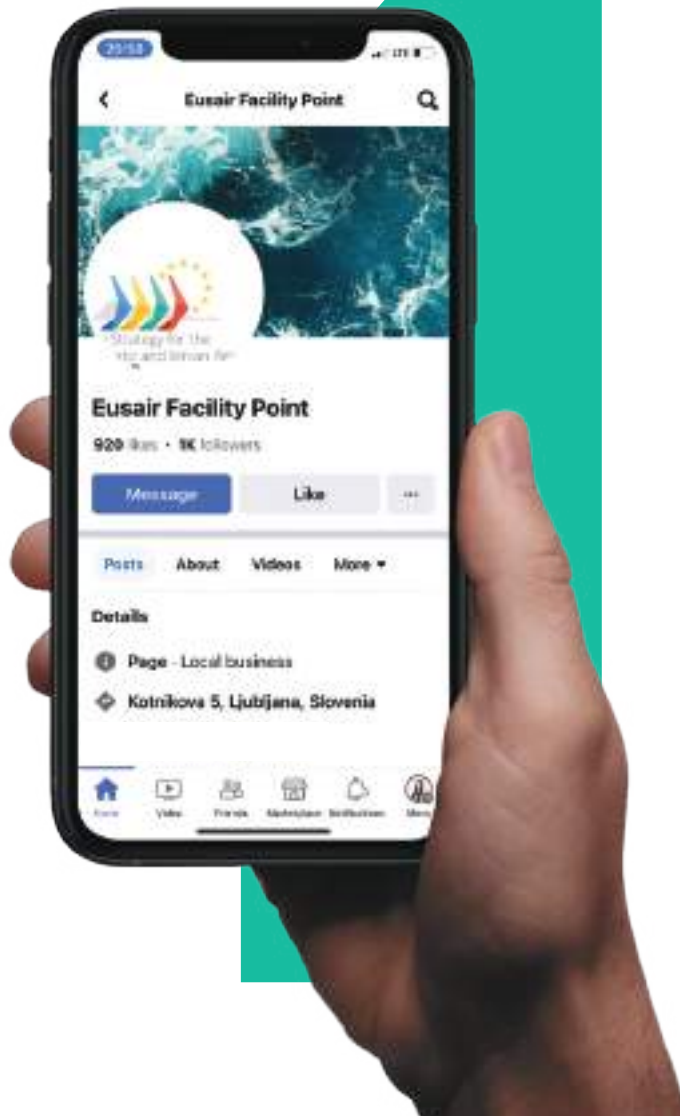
20:58

Eusair Facility Point

Strategy for the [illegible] and Ionian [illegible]

Eusair Facility Point

920 likes • 1K followers

Message

Like

···

Posts

About

Videos

More ▾

Details

Page · Local business

Kotnikova 5, Ljubljana, Slovenia

Home

Video

Friends

Marketplace

Notifications

Menu